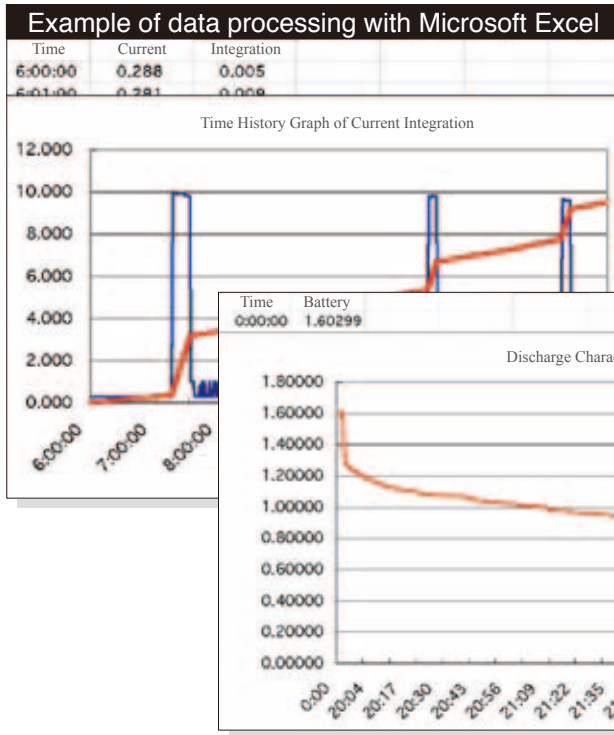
Example of data processing with Microsoft Excel

| Time | Current | Integration |
|---|---|---|
| 6:00:00 | 0.288 | 0.005 |
| 6:01:00 | 0.281 | 0.009 |

Time History Graph of Current Integration

12.000
10.000
8.000
6.000
4.000
2.000
0.000

6:00:00
7:00:00
8:00:00

| Time | Battery |
|---|---|
| 0:00:00 | 1.60299 |

Discharge Chara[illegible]

1.80000
1.60000
1.40000
1.20000
1.00000
0.80000
0.60000
0.40000
0.20000
0.00000

0:00
20:04
20:17
20:30
20:43
20:56
21:09
21:22
21:35
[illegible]